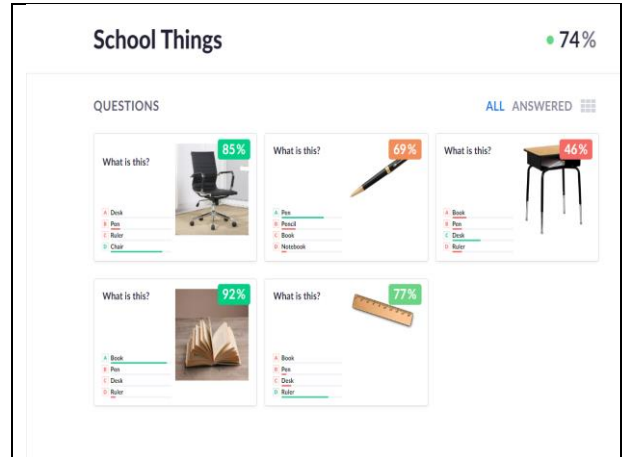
School Things

74%

QUESTIONS

ALL ANSWERED

What is this?

85%

A Desk
B Pen
C Ruler
D Chair

What is this?

69%

A Pen
B Pencil
C Book
D Notebook

What is this?

46%

A Book
B Pen
C Desk
D Ruler

What is this?

92%

A Book
B Pen
C Desk
D Ruler

What is this?

77%

A Book
B Pen
C Desk
D Ruler